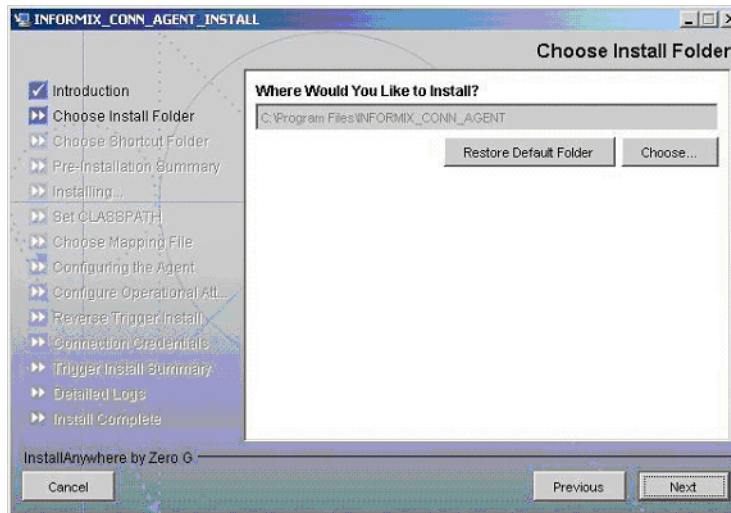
INFORMIX_CONN_AGENT_INSTALL

Choose Install Folder

Introduction
Choose Install Folder
Choose Shortcut Folder
Pre-Installation Summary
Installing...
Set CLASSPATH
Choose Mapping File
Configuring the Agent
Configure Operational Att...
Reverse Trigger Install
Connection Credentials
Trigger Install Summary
Detailed Logs
Install Complete

Where Would You Like to Install?
C:\Program Files\INFORMIX_CONN_AGENT
Restore Default Folder
Choose...

InstallAnywhere by Zero G
Cancel
Previous
Next